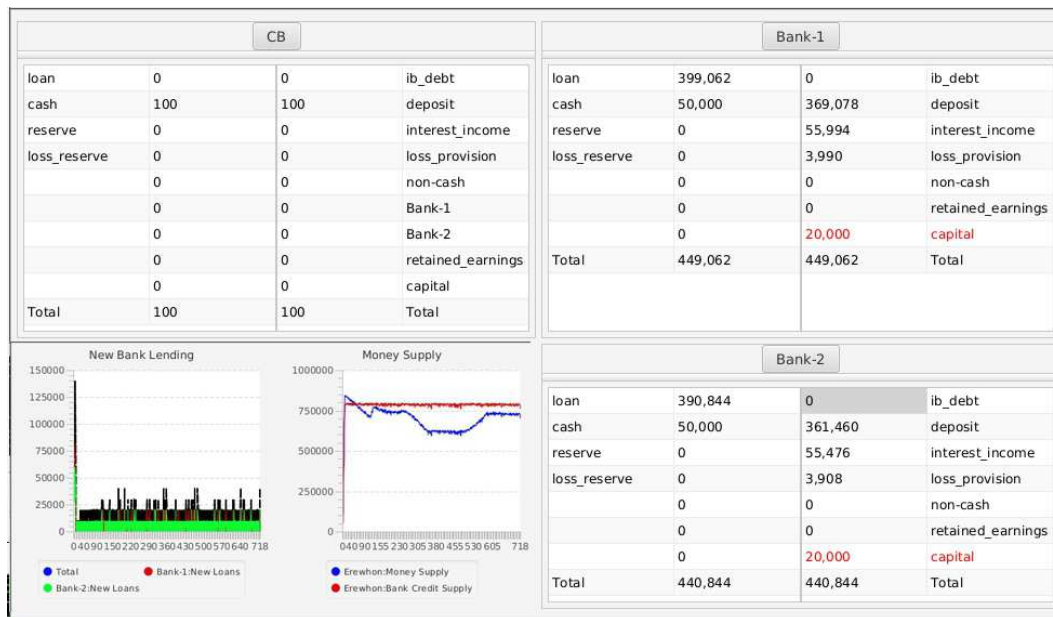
CB

| loan | 0 | 0 | ib_debt |
|---|---|---|---|
| cash | 100 | 100 | deposit |
| reserve | 0 | 0 | interest_income |
| loss_reserve | 0 | 0 | loss_provision |
| | 0 | 0 | non-cash |
| | 0 | 0 | Bank-1 |
| | 0 | 0 | Bank-2 |
| | 0 | 0 | retained_earnings |
| | 0 | 0 | capital |
| Total | 100 | 100 | Total |

Bank-1

| loan | 399,062 | 0 | ib_debt |
|---|---|---|---|
| cash | 50,000 | 369,078 | deposit |
| reserve | 0 | 55,994 | interest_income |
| loss_reserve | 0 | 3,990 | loss_provision |
| | 0 | 0 | non-cash |
| | 0 | 0 | retained_earnings |
| | 0 | 20,000 | capital |
| Total | 449,062 | 449,062 | Total |

New Bank Lending

150000
125000
100000
75000
50000
25000
0

0 40 90 150 220 290 360 430 500 570 640 718

Total
Bank-1:New Loans
Bank-2:New Loans

Money Supply

1000000
750000
500000
250000
0

0 40 90 155 230 305 380 455 530 605 718

Erewhon:Money Supply
Erewhon:Bank Credit Supply

Bank-2

| loan | 390,844 | 0 | ib_debt |
|---|---|---|---|
| cash | 50,000 | 361,460 | deposit |
| reserve | 0 | 55,476 | interest_income |
| loss_reserve | 0 | 3,908 | loss_provision |
| | 0 | 0 | non-cash |
| | 0 | 0 | retained_earnings |
| | 0 | 20,000 | capital |
| Total | 440,844 | 440,844 | Total |